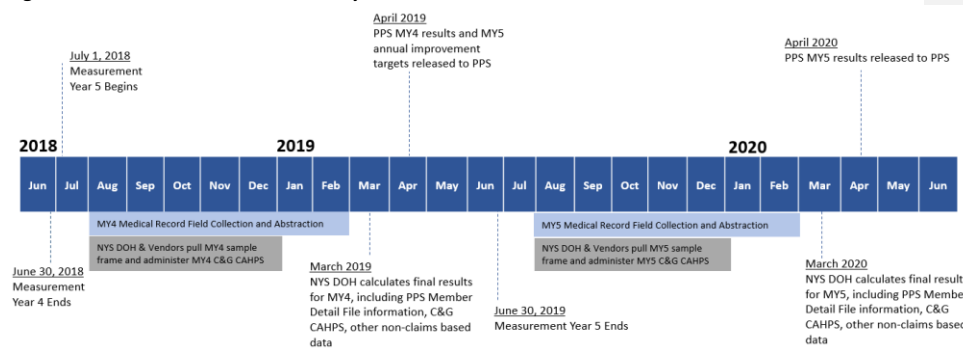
April 2019
PPS MY4 results and MY5 annual improvement targets released to PPS

July 1, 2018
Measurement Year 5 Begins

April 2020
PPS MY5 results released to PPS

2018

2019

2020

| Jun | Jul | Aug | Sep | Oct | Nov | Dec | Jan | Feb | Mar | Apr | May | Jun | Jul | Aug | Sep | Oct | Nov | Dec | Jan | Feb | Mar | Apr | May | Jun |
|---|---|---|---|---|---|---|---|---|---|---|---|---|---|---|---|---|---|---|---|---|---|---|---|---|

MY4 Medical Record Field Collection and Abstraction

NYS DOH & Vendors pull MY4 sample frame and administer MY4 C&G CAHPS

MY5 Medical Record Field Collection and Abstraction

NYS DOH & Vendors pull MY5 sample frame and administer MY5 C&G CAHPS

June 30, 2018
Measurement Year 4 Ends

March 2019
NYS DOH calculates final results for MY4, including PPS Member Detail File information, C&G CAHPS, other non-claims based data

June 30, 2019
Measurement Year 5 Ends

March 2020
NYS DOH calculates final result for MY5, including PPS Membe Detail File information, C&G CAHPS, other non-claims based data